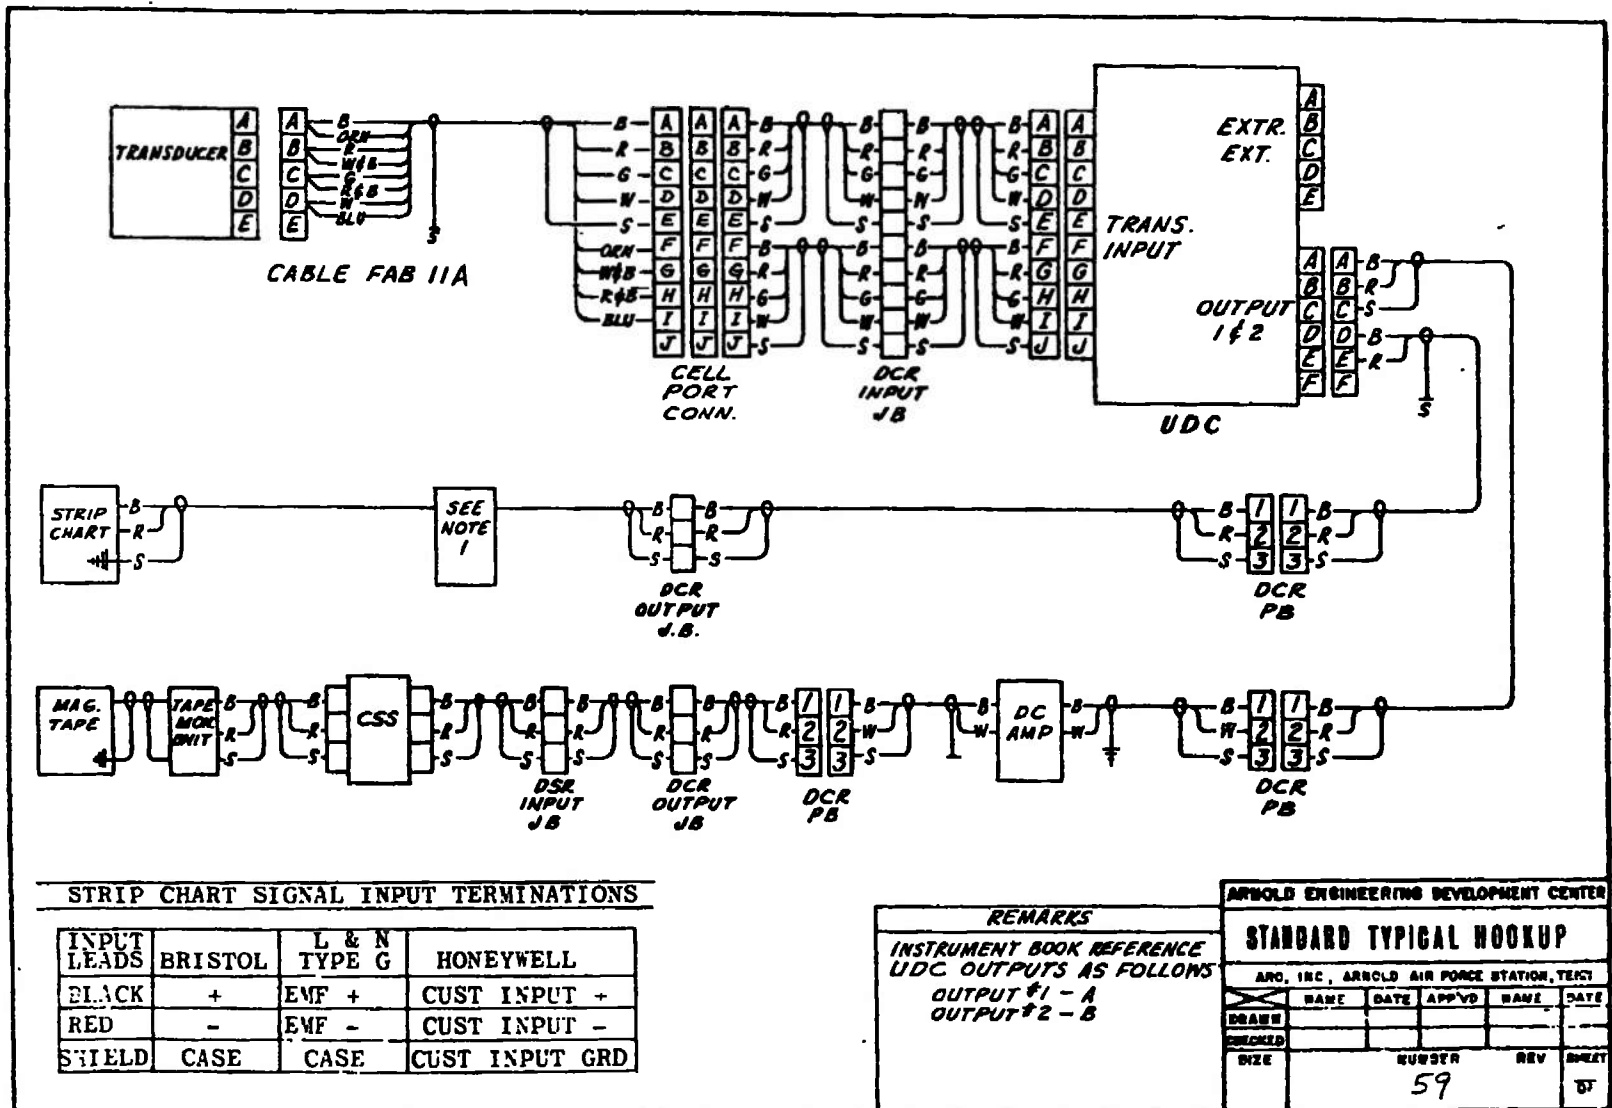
TRANSDUCER
A B C D E
A B C D E
B ORN R W&B G R&B W BLU
S
CABLE FAB 11A

B R G W S ORN W&B R&B BLU
A B C D E F G H I J
A B C D E F G H I J
A B C D E F G H I J
B R G W S B R G W S
CELL PORT CONN.

B R G W S B R G W S
B R G W S B R G W S
DCR INPUT JB

B R G W S B R G W S
A B C D E F G H I J
A B C D E F G H I J
TRANS. INPUT
EXTR. EXT.
A B C D E
OUTPUT 1 & 2
A B C D E F
A B C D E F
B R S B R
S
UDC

STRIP CHART
B R S
SEE NOTE 1
B R S B R S
DCR OUTPUT J.B.
B R S
1 2 3
1 2 3
B R S
DCR PB

MAG. TAPE
TAPE MON. UNIT
B R S
B R S
CSS
B R S
B R S B R S
DSR INPUT JB
B R S B R S
DCR OUTPUT JB
B R S
1 2 3
1 2 3
B W S
DCR PB
B W
DC AMP
B W
B W S
1 2 3
1 2 3
B R S
DCR PB

STRIP CHART SIGNAL INPUT TERMINATIONS

| INPUT LEADS | BRISTOL | L & N TYPE G | HONEYWELL |
|---|---|---|---|
| BLACK | + | EMF + | CUST INPUT + |
| RED | - | EMF - | CUST INPUT - |
| SHIELD | CASE | CASE | CUST INPUT GRD |

REMARKS
INSTRUMENT BOOK REFERENCE
UDC OUTPUTS AS FOLLOWS
OUTPUT #1 - A
OUTPUT #2 - B

ARNOLD ENGINEERING DEVELOPMENT CENTER
STANDARD TYPICAL HOOKUP
ARO, INC., ARNOLD AIR FORCE STATION, TENN
NAME DATE APP'VD NAME DATE
DRAWN
CHECKED
SIZE NUMBER REV SHEET
59 OF